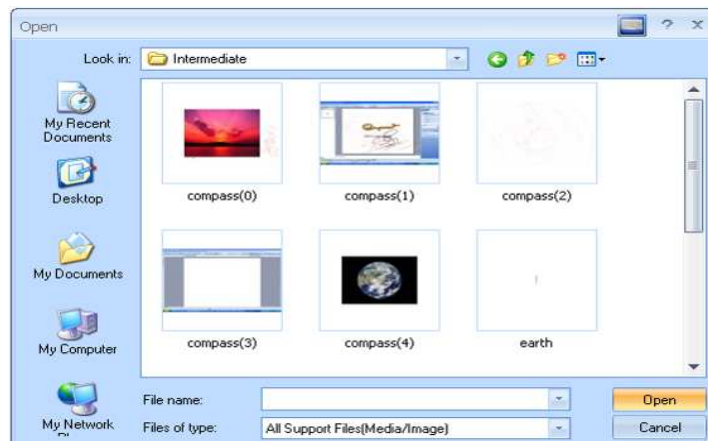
Open

? ×

Look in: Intermediate

My Recent Documents

Desktop

My Documents

My Computer

My Network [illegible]

compass(0)

compass(1)

compass(2)

compass(3)

compass(4)

earth

File name:

Files of type: All Support Files(Media/Image)

Open

Cancel